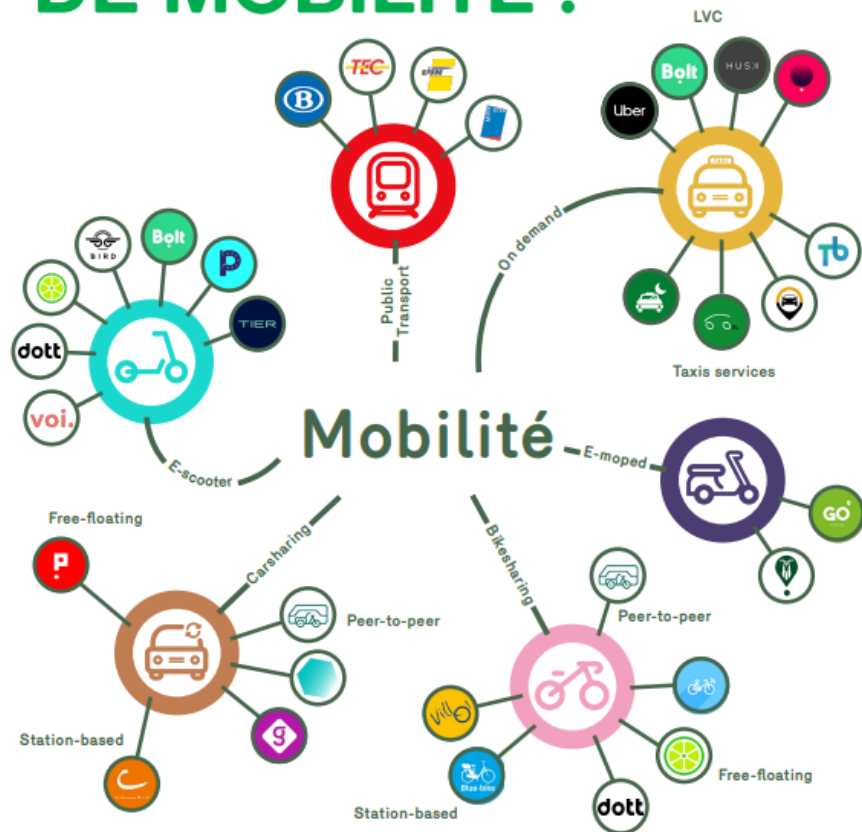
DE MOBILITÉ ?

LVC

TEC

Bolt

HUSK

Uber

Public Transport

On demand

Bolt

BIRD

P

TIER

dott

voi.

tb

Taxis services

Mobilité

E-scooter

E-moped

Free-floating

Carsharing

Bikesharing

GO

Peer-to-peer

Peer-to-peer

Station-based

g

Villo!

Blue-bike

Free-floating

dott

Station-based